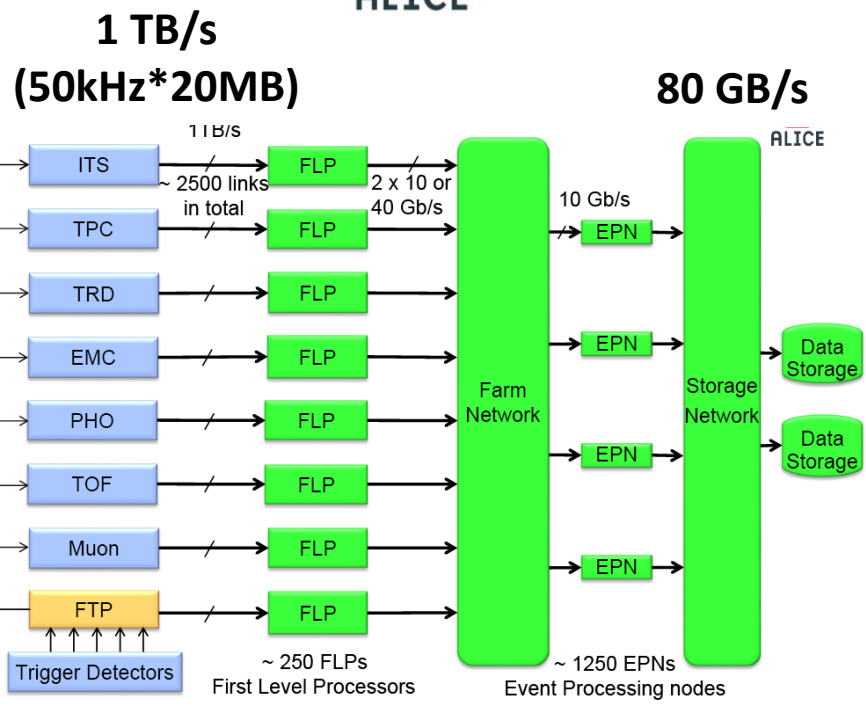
ALICE

1 TB/s
(50kHz*20MB)

80 GB/s

ALICE

1TB/s

ITS
~ 2500 links in total
FLP
2 x 10 or 40 Gb/s
TPC
FLP
TRD
FLP
EMC
FLP
PHO
FLP
TOF
FLP
Muon
FLP
FTP
FLP
Trigger Detectors

~ 250 FLPs
First Level Processors

Farm Network

10 Gb/s
EPN
EPN
EPN
EPN

~ 1250 EPNs
Event Processing nodes

Storage Network

Data Storage
Data Storage